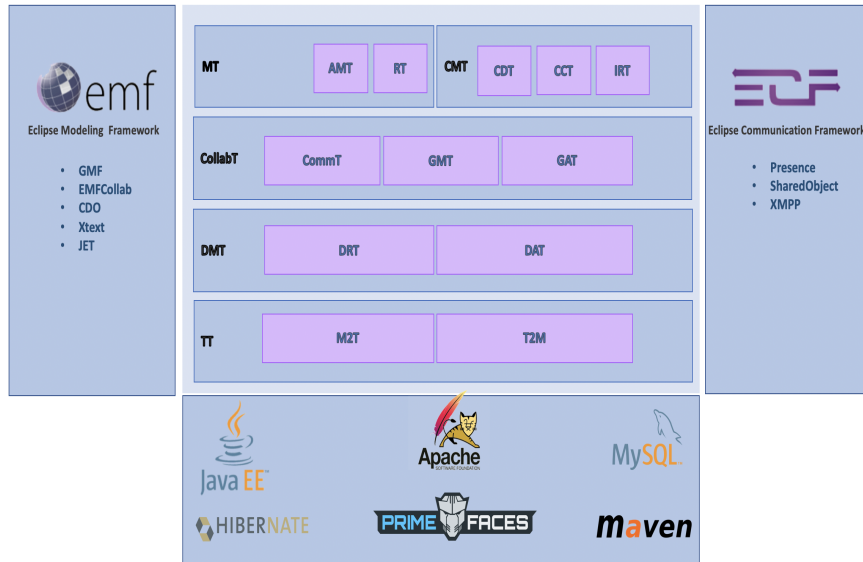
emf

Eclipse Modeling Framework

- GMF
- EMFCollab
- CDO
- Xtext
- JET

MT AMT RT

CMT CDT CCT IRT

CollabT CommT GMT GAT

DMT DRT DAT

TT M2T T2M

ECF

Eclipse Communication Framework

- Presence
- SharedObject
- XMPP

Java EE

Apache SOFTWARE FOUNDATION

MySQL

HIBERNATE

PRIME FACES

maven